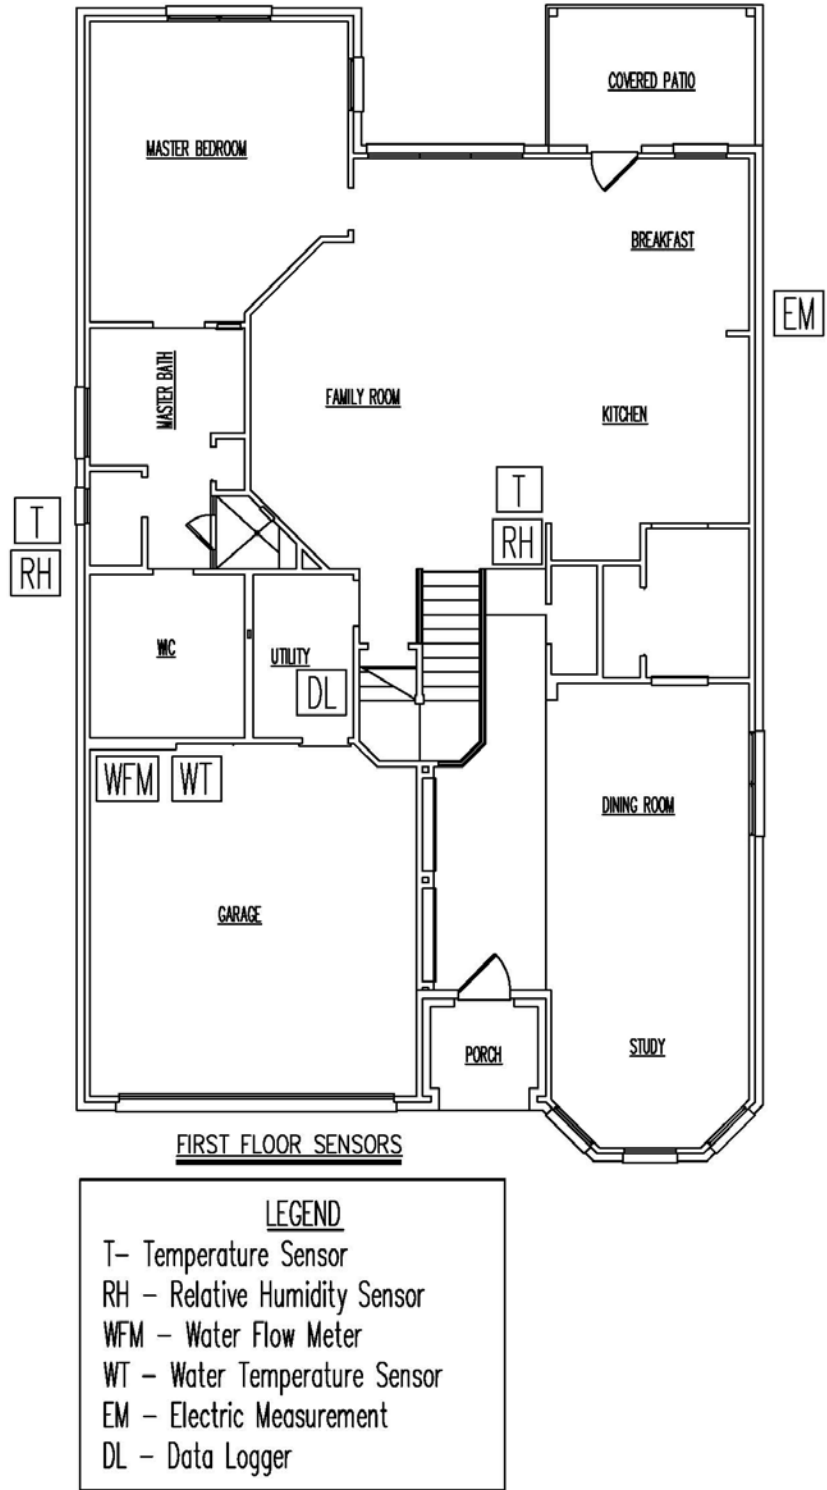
COVERED PATIO

MASTER BEDROOM

BREAKFAST

EM

MASTER BATH

FAMILY ROOM

KITCHEN

T

RH

T

RH

WC

UTILITY

DL

WFM

WT

DINING ROOM

GARAGE

PORCH

STUDY

FIRST FLOOR SENSORS

LEGEND
T- Temperature Sensor
RH - Relative Humidity Sensor
WFM - Water Flow Meter
WT - Water Temperature Sensor
EM - Electric Measurement
DL - Data Logger